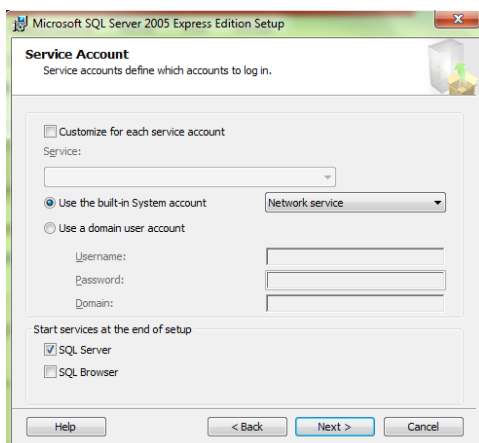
Microsoft SQL Server 2005 Express Edition Setup

Service Account
Service accounts define which accounts to log in.

Customize for each service account

Service:

Use the built-in System account
Network service

Use a domain user account

Username:

Password:

Domain:

Start services at the end of setup

SQL Server

SQL Browser

Help
< Back
Next >
Cancel